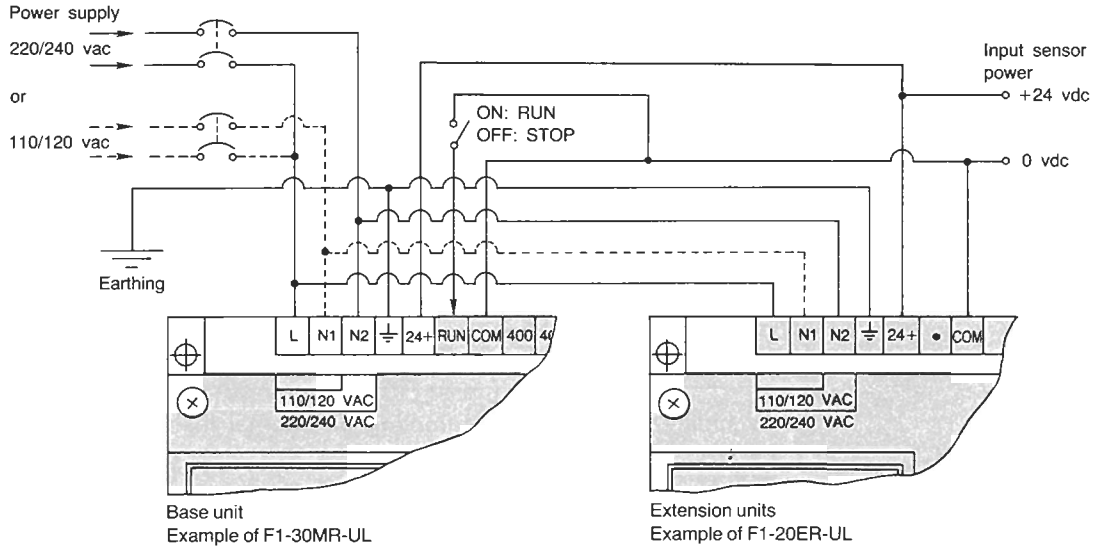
Power supply

220/240 vac

or

110/120 vac

Earthing

ON: RUN
OFF: STOP

Input sensor power

+24 vdc

0 vdc

L
N1
N2
$\underline{\underline{\perp}}$
24+
RUN
COM
400
40

110/120 VAC
220/240 VAC

Base unit
Example of F1-30MR-UL

L
N1
N2
$\underline{\underline{\perp}}$
24+
•
COM

110/120 VAC
220/240 VAC

Extension units
Example of F1-20ER-UL